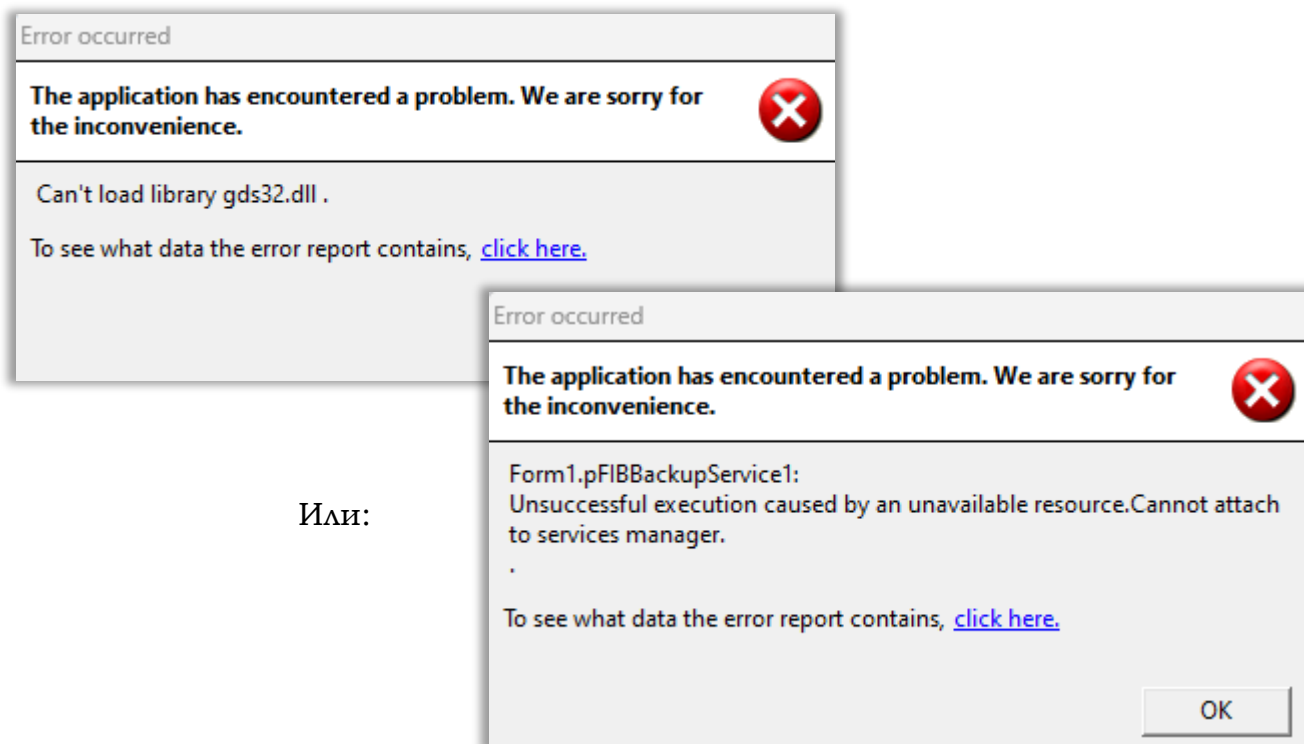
Error occurred

**The application has encountered a problem. We are sorry for the inconvenience.**

Can't load library gds32.dll .

To see what data the error report contains, click here.

Или:

Error occurred

**The application has encountered a problem. We are sorry for the inconvenience.**

Form1.pFIBBackupService1:
Unsuccessful execution caused by an unavailable resource.Cannot attach to services manager.
.

To see what data the error report contains, click here.

OK